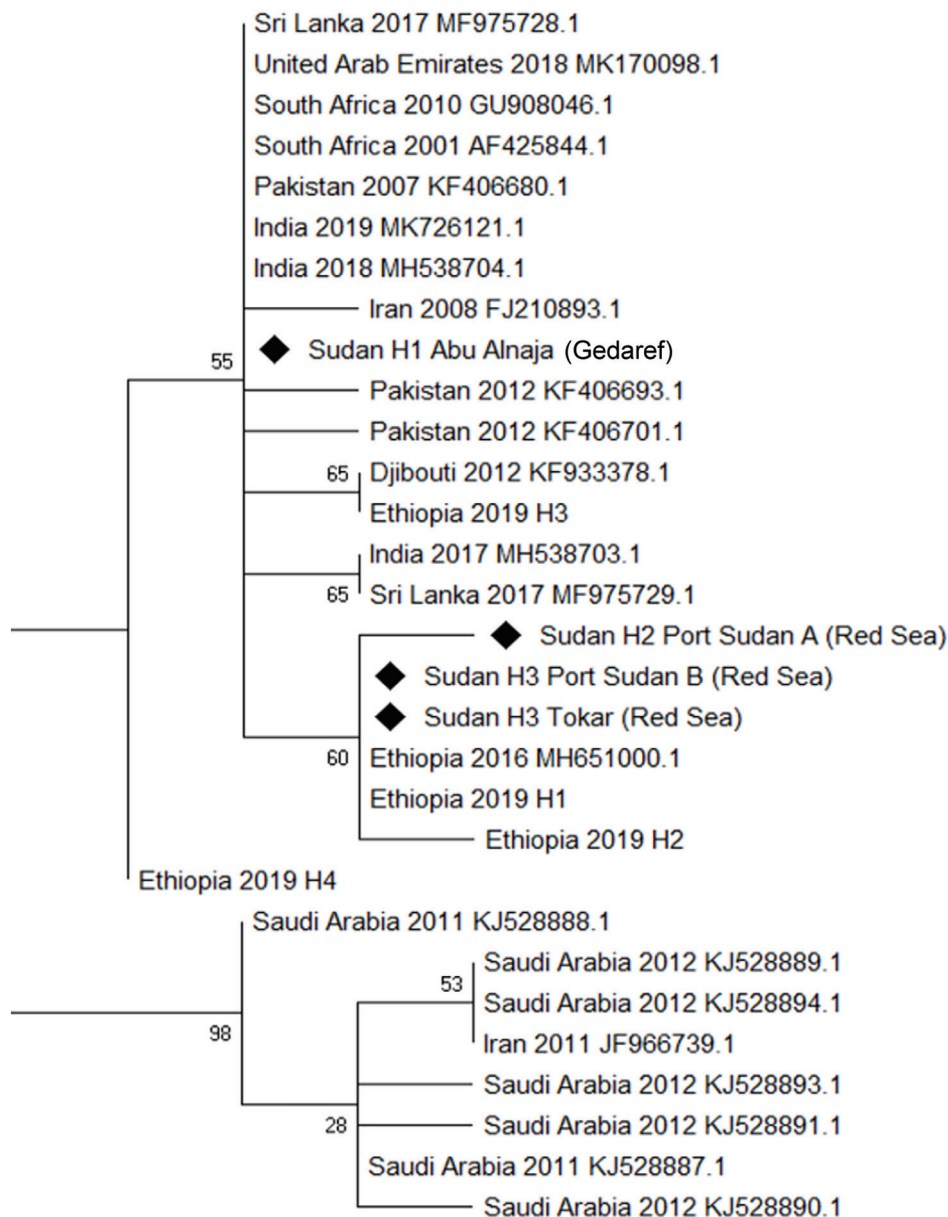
Sri Lanka 2017 MF975728.1
United Arab Emirates 2018 MK170098.1
South Africa 2010 GU908046.1
South Africa 2001 AF425844.1
Pakistan 2007 KF406680.1
India 2019 MK726121.1
India 2018 MH538704.1
Iran 2008 FJ210893.1
55
Sudan H1 Abu Alnaja (Gedaref)
Pakistan 2012 KF406693.1
Pakistan 2012 KF406701.1
65
Djibouti 2012 KF933378.1
Ethiopia 2019 H3
India 2017 MH538703.1
65
Sri Lanka 2017 MF975729.1
Sudan H2 Port Sudan A (Red Sea)
Sudan H3 Port Sudan B (Red Sea)
Sudan H3 Tokar (Red Sea)
60
Ethiopia 2016 MH651000.1
Ethiopia 2019 H1
Ethiopia 2019 H2
Ethiopia 2019 H4
Saudi Arabia 2011 KJ528888.1
53
Saudi Arabia 2012 KJ528889.1
Saudi Arabia 2012 KJ528894.1
98
Iran 2011 JF966739.1
Saudi Arabia 2012 KJ528893.1
28
Saudi Arabia 2012 KJ528891.1
Saudi Arabia 2011 KJ528887.1
Saudi Arabia 2012 KJ528890.1